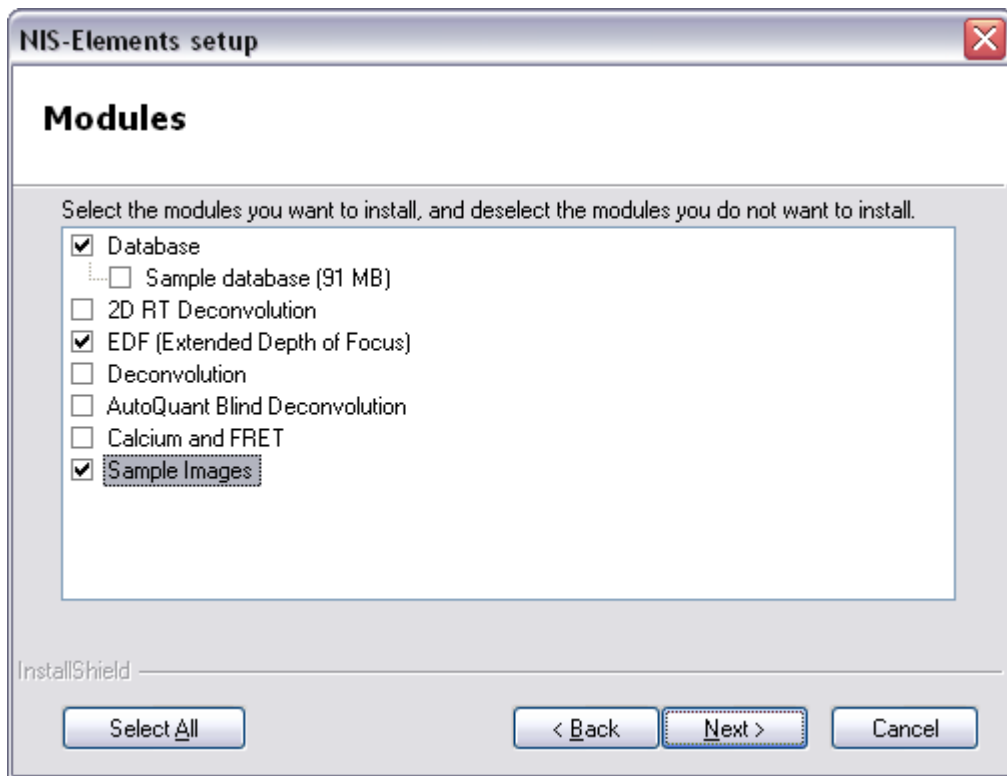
NIS-Elements setup

Modules

Select the modules you want to install, and deselect the modules you do not want to install.

Database
Sample database (91 MB)
2D RT Deconvolution
EDF (Extended Depth of Focus)
Deconvolution
AutoQuant Blind Deconvolution
Calcium and FRET
Sample Images

InstallShield

Select All
< Back
Next >
Cancel